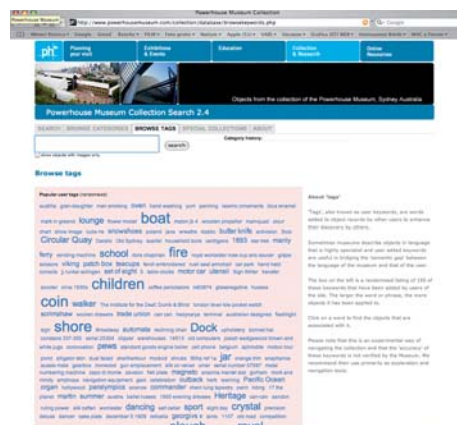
Powerhouse Museum Collection

Powerhouse Museum

http://www.powerhousemuseum.com/collection/database/browsekeywords.php

Google

ph+

Planning your visit

Exhibitions & Events

Education

Collection & Research

Online Resources

Objects from the collection of the Powerhouse Museum, Sydney Australia

Powerhouse Museum Collection Search 2.4

SEARCH | BROWSE CATEGORIES | BROWSE TAGS | SPECIAL COLLECTIONS | ABOUT

Category history:

search

show objects with images only

Browse tags

Popular user tags

lounge boat Circular Quay school fire ferry children coin walker shore Dock Heritage crystal

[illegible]

About "tags"

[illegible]